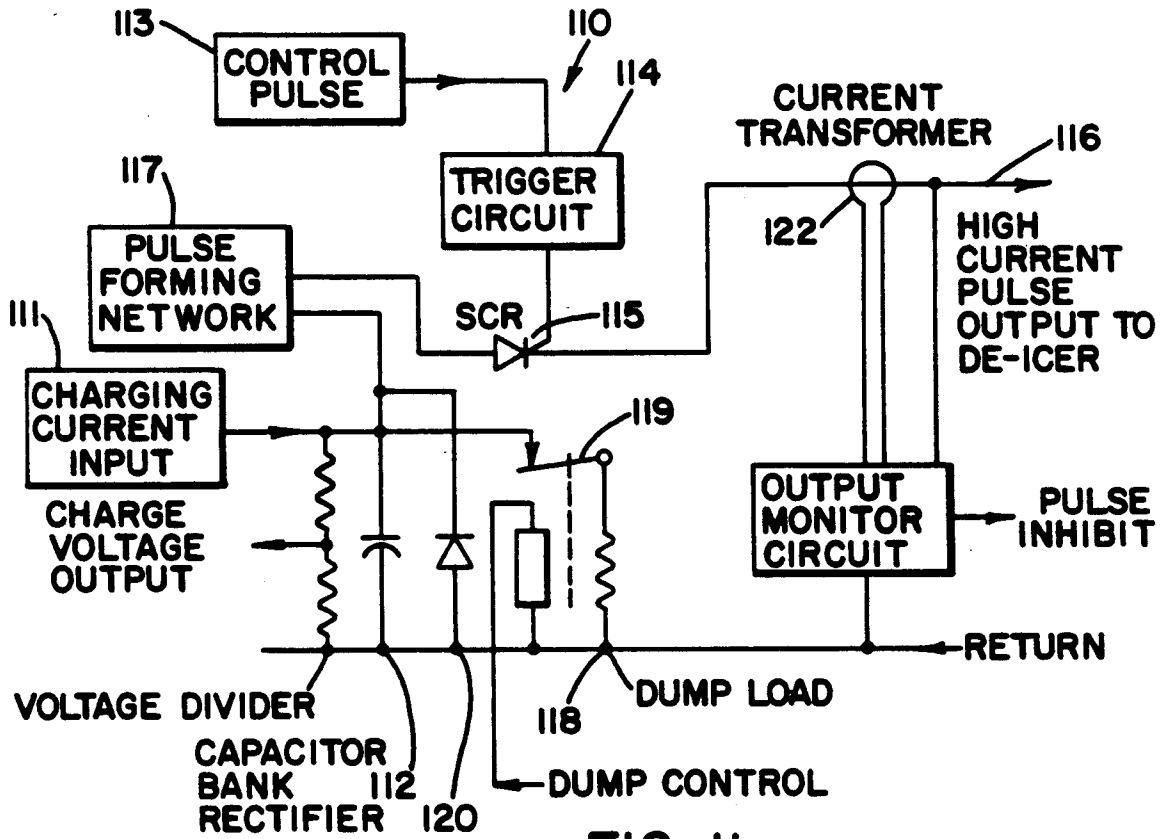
113
CONTROL PULSE
110
114
TRIGGER CIRCUIT
CURRENT TRANSFORMER
116
117
PULSE FORMING NETWORK
122
HIGH CURRENT PULSE OUTPUT TO DE-ICER
111
SCR
115
CHARGING CURRENT INPUT
119
CHARGE VOLTAGE OUTPUT
OUTPUT MONITOR CIRCUIT
PULSE INHIBIT
RETURN
VOLTAGE DIVIDER
118
DUMP LOAD
CAPACITOR BANK
RECTIFIER
112
120
DUMP CONTROL
FIG. 11